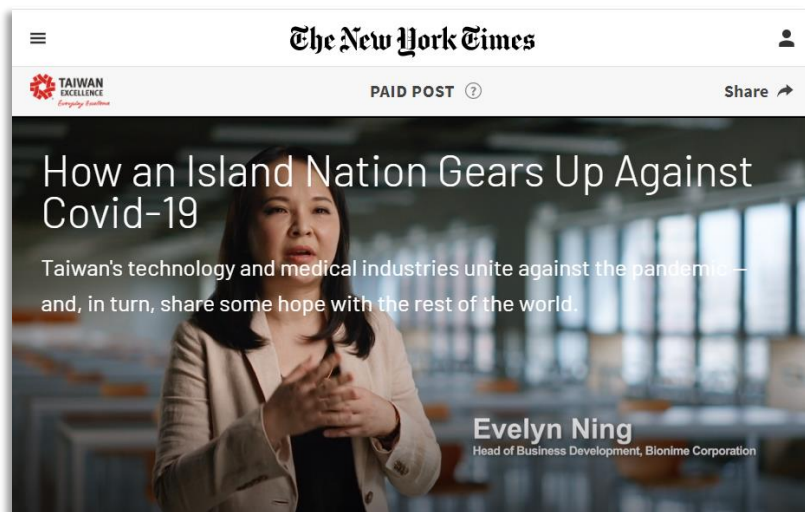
The New York Times

TAIWAN EXCELLENCE
Everyday Excellence

PAID POST ?

Share

How an Island Nation Gears Up Against Covid-19

Taiwan's technology and medical industries unite against the pandemic — and, in turn, share some hope with the rest of the world.

Evelyn Ning
Head of Business Development, Bionime Corporation